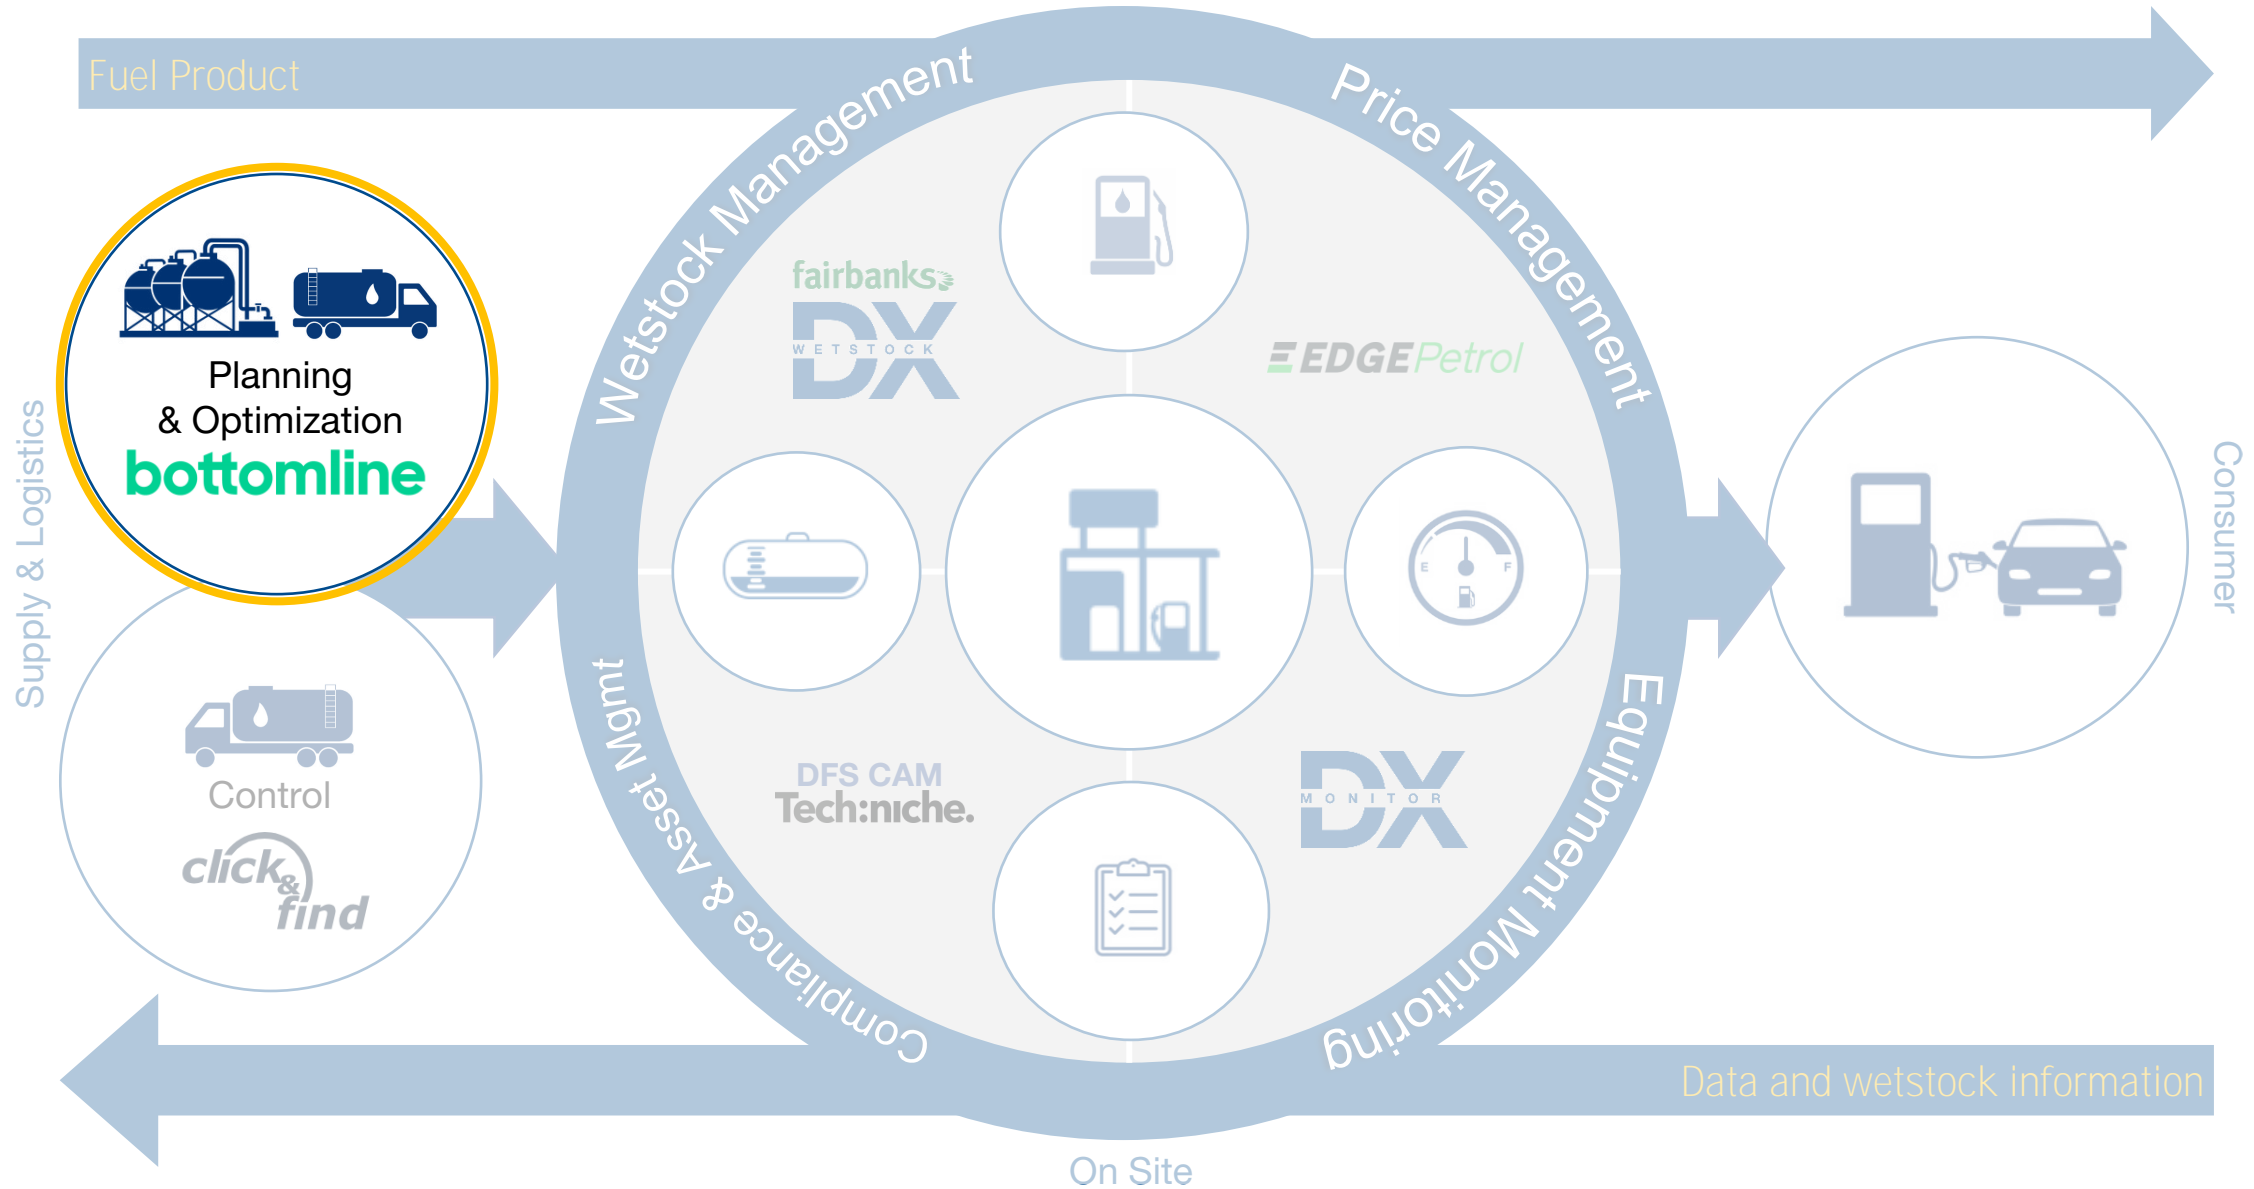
Fuel Product

Wetstock Management

Price Management

Supply & Logistics

Planning
& Optimization
bottomline

fairbanks
DX
WETSTOCK

EDGEPetrol

Consumer

Control
click & find

Compliance & Asset Mgmt

DFS CAM
Tech:niche.

DX
MONITOR

Equipment Monitoring

Data and wetstock information

On Site